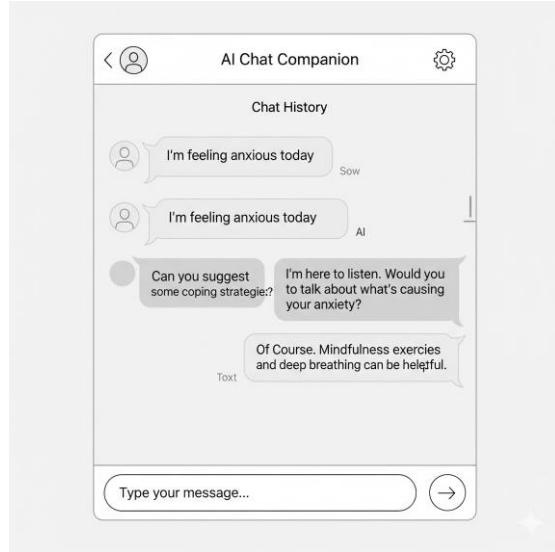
AI Chat Companion

Chat History

I'm feeling anxious today

Sow

I'm feeling anxious today

AI

Can you suggest some coping strategie:?

I'm here to listen. Would you to talk about what's causing your anxiety?

Of Course. Mindfulness exercies and deep breathing can be heleftful.

Toxt

Type your message...